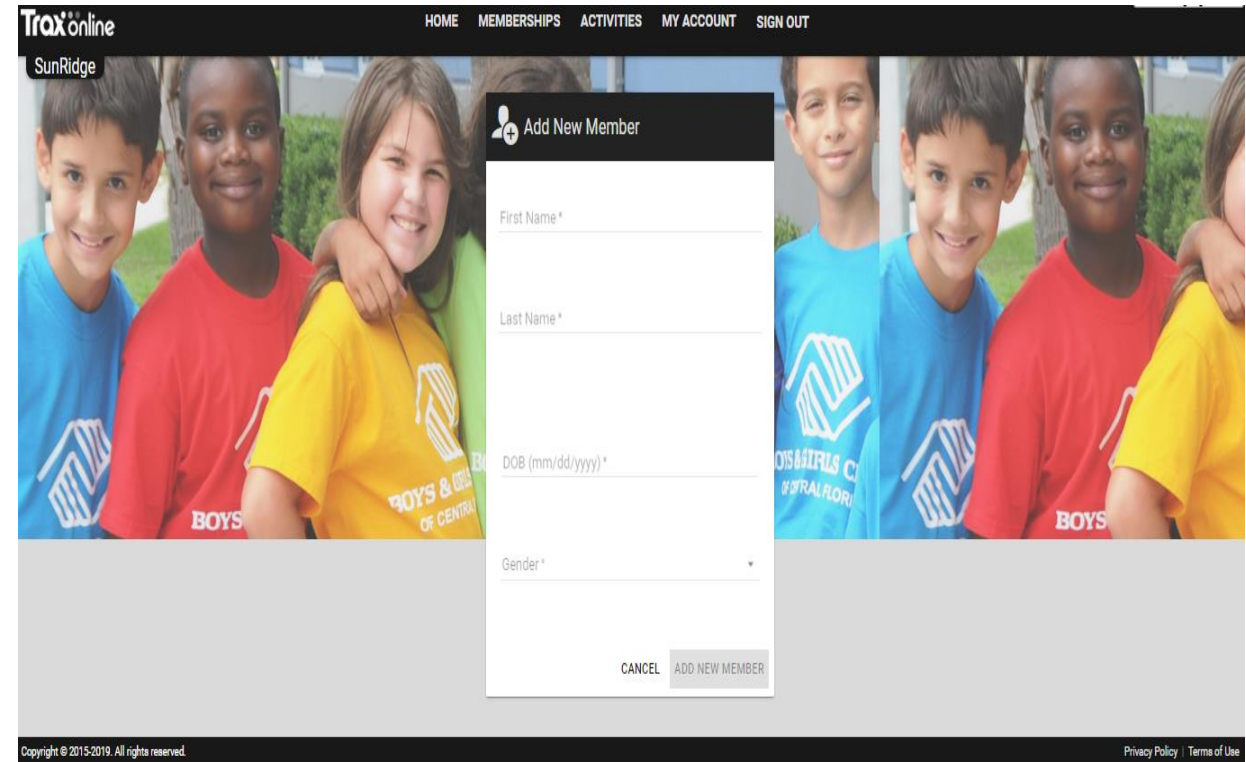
Traxonline

HOME MEMBERSHIPS ACTIVITIES MY ACCOUNT SIGN OUT

SunRidge

Add New Member

First Name *

Last Name *

DOB (mm/dd/yyyy) *

Gender *

CANCEL ADD NEW MEMBER

BOYS

BOYS & GIRLS OF CENTRAL

BOYS & GIRLS CL OF CENTRAL FLORI

BOYS

Copyright © 2015-2019. All rights reserved.

Privacy Policy | Terms of Use